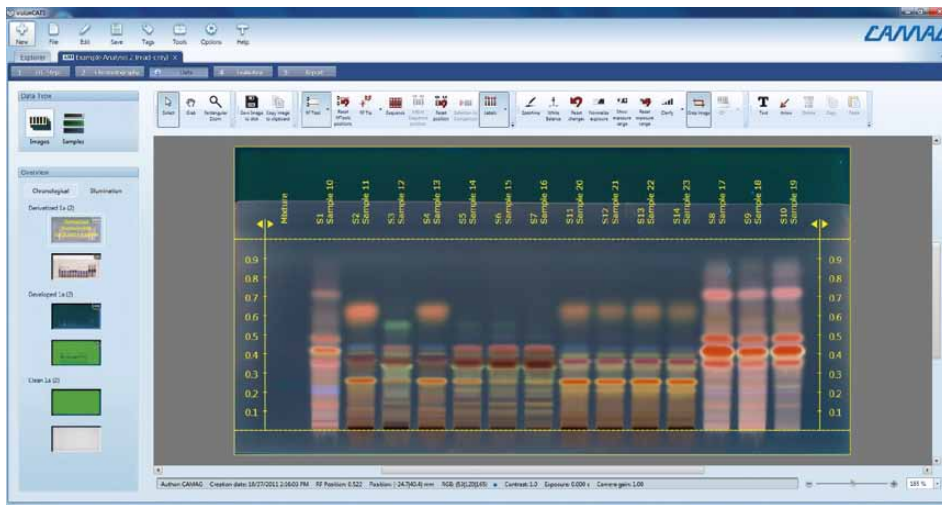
visionCATS

New File Edit Save Tags Tools Options Help

CAMAG

Explorer Example Analysis 2 (read-only) ×

1 TLC Steps 2 Chromatography 3 Data 4 Evaluation 5 Report

Data Tree

Images Samples

Overview

Chronological Illumination

Derivatized 1x (2)

Developed 1x (2)

Clean 1x (2)

Select Grab Rectangular Zoom Save image to disk Copy image to clipboard Rf Tool Reset Rf tools positions Rf Tie Sequence Adjust sequence position Reset position Selection to Comparison Labels Spectrums White balance Reset changes Normalize exposure Show measure range Reset measure range Clarify Crop image Text Arrow Delete Copy Paste

Mixture S1 Sample 10 S2 Sample 11 S3 Sample 12 S4 Sample 13 S5 Sample 14 S6 Sample 15 S7 Sample 16 S11 Sample 20 S12 Sample 21 S13 Sample 22 S14 Sample 23 S8 Sample 17 S9 Sample 18 S10 Sample 19

0.9 0.8 0.7 0.6 0.5 0.4 0.3 0.2 0.1

0.9 0.8 0.7 0.6 0.5 0.4 0.3 0.2 0.1

Author: CAMAG Creation date: 10/27/2011 2:16:03 PM Rf Position: 0.522 Position: (-24.7|40.4) mm RGB: (53|120|165) Contrast: 1.0 Exposure: 0.000 s Camera gain: 1.00

185 %